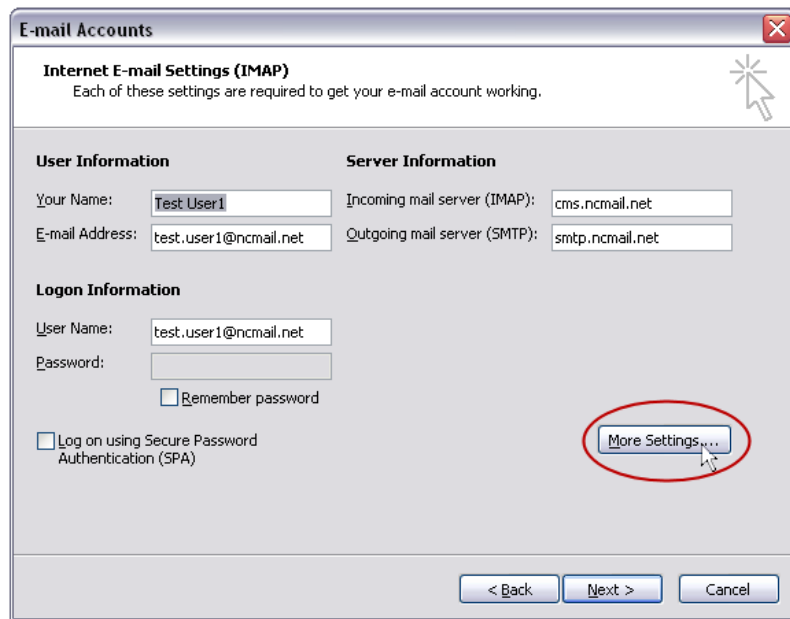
E-mail Accounts

Internet E-mail Settings (IMAP)
Each of these settings are required to get your e-mail account working.

User Information

Your Name: Test User1

E-mail Address: test.user1@ncmail.net

Server Information

Incoming mail server (IMAP): cms.ncmail.net

Outgoing mail server (SMTP): smtp.ncmail.net

Logon Information

User Name: test.user1@ncmail.net

Password:

Remember password

Log on using Secure Password Authentication (SPA)

More Settings ...

< Back

Next >

Cancel